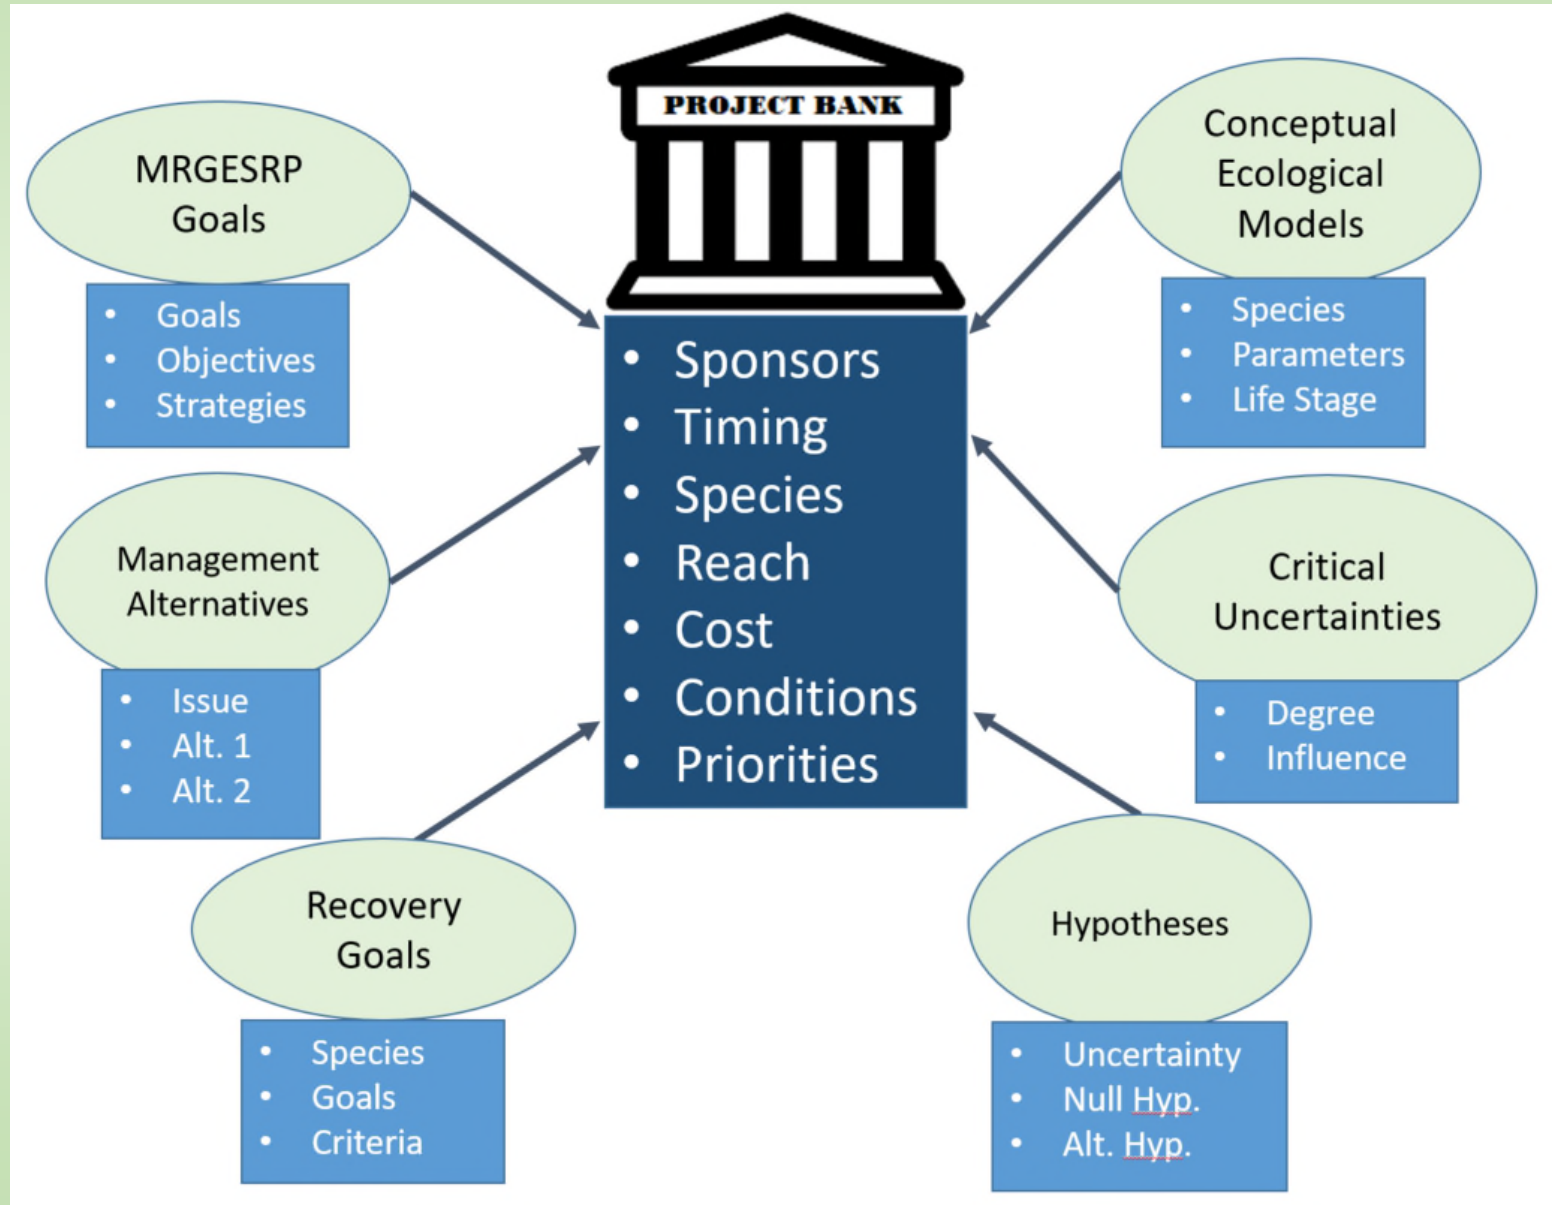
PROJECT BANK

- Sponsors
- Timing
- Species
- Reach
- Cost
- Conditions
- Priorities

MRGESRP Goals

- Goals
- Objectives
- Strategies

Conceptual Ecological Models

- Species
- Parameters
- Life Stage

Management Alternatives

- Issue
- Alt. 1
- Alt. 2

Critical Uncertainties

- Degree
- Influence

Recovery Goals

- Species
- Goals
- Criteria

Hypotheses

- Uncertainty
- Null Hyp.
- Alt. Hyp.